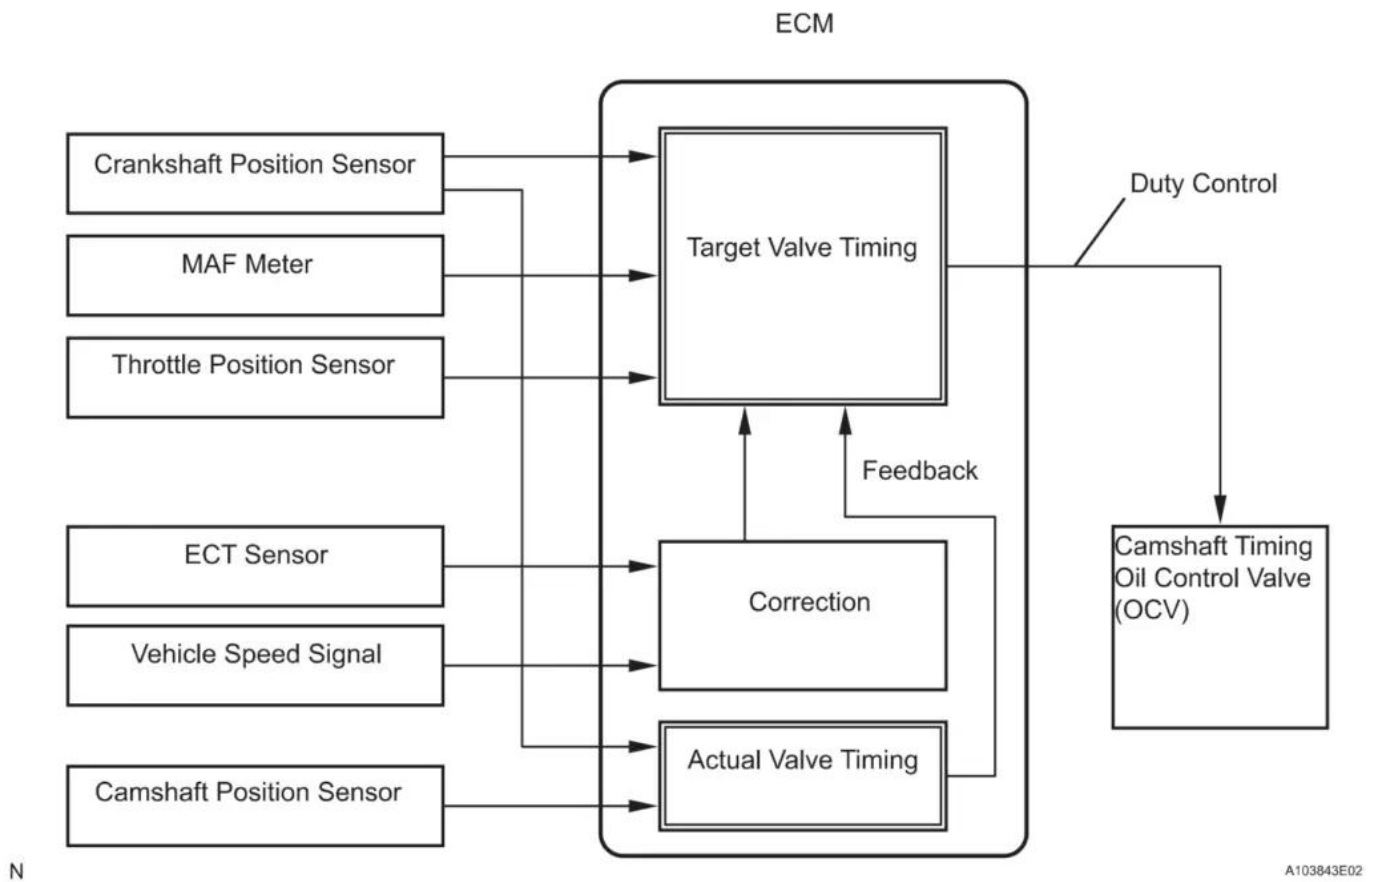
ECM

Crankshaft Position Sensor

MAF Meter

Throttle Position Sensor

ECT Sensor

Vehicle Speed Signal

Camshaft Position Sensor

Target Valve Timing

Feedback

Correction

Actual Valve Timing

Duty Control

Camshaft Timing Oil Control Valve (OCV)

N

A103843E02